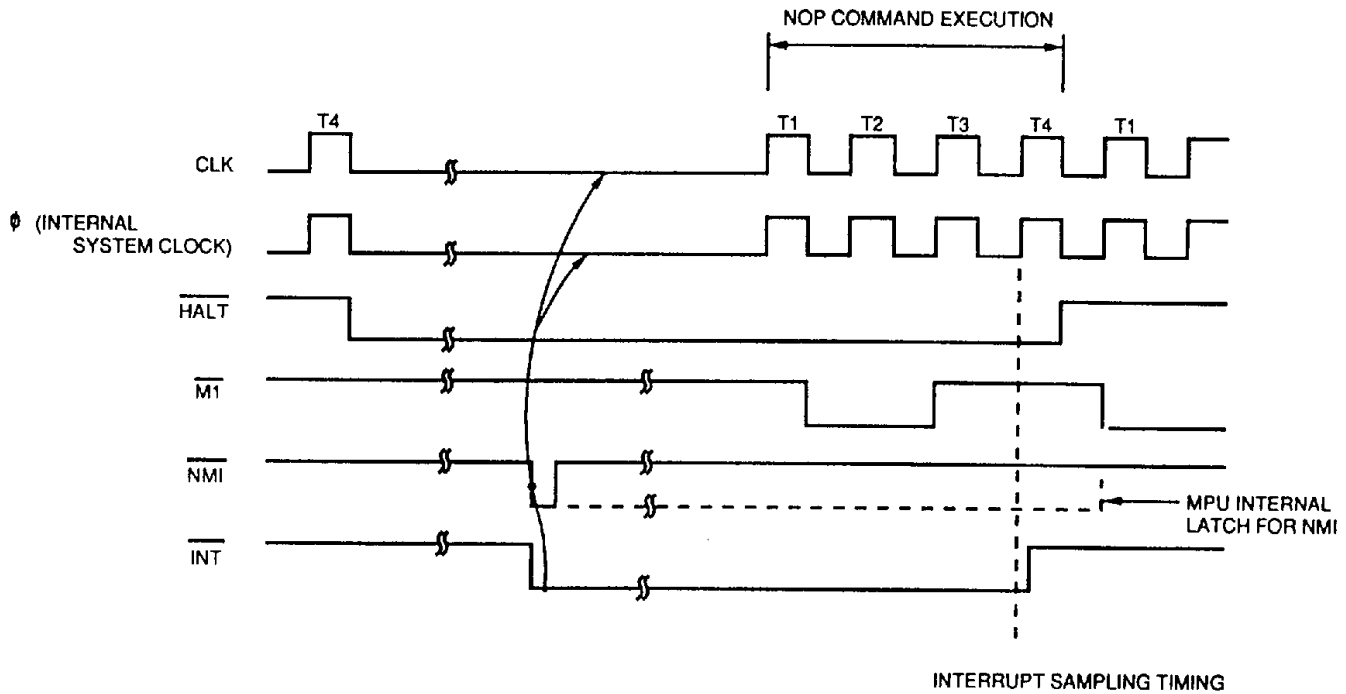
NOP COMMAND EXECUTION

T4

T1 T2 T3 T4 T1

CLK

ϕ (INTERNAL SYSTEM CLOCK)

$\overline{HALT}$

$\overline{M1}$

$\overline{NMI}$

MPU INTERNAL LATCH FOR NMI

$\overline{INT}$

INTERRUPT SAMPLING TIMING